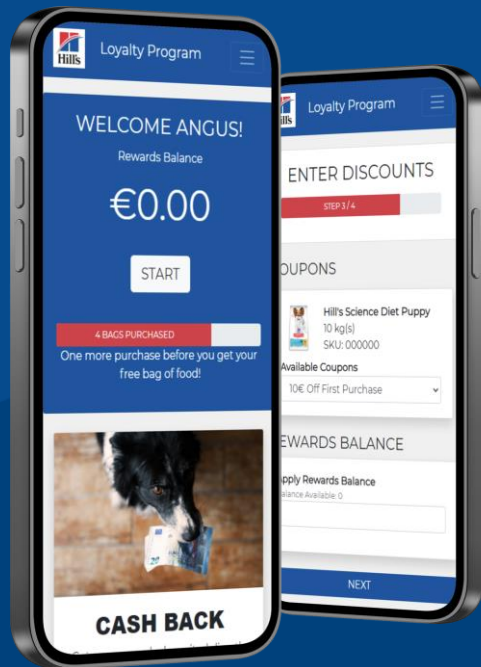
Hill's

Loyalty Program

WELCOME ANGUS!

Rewards Balance

€0.00

START

4 BAGS PURCHASED

One more purchase before you get your free bag of food!

CASH BACK

Hills

Loyalty Program

ENTER DISCOUNTS

STEP 3 / 4

COUPONS

Hill's Science Diet Puppy

10 kg(s)

SKU: 000000

Available Coupons

10€ Off First Purchase

REWARDS BALANCE

Apply Rewards Balance

Balance Available: 0

NEXT